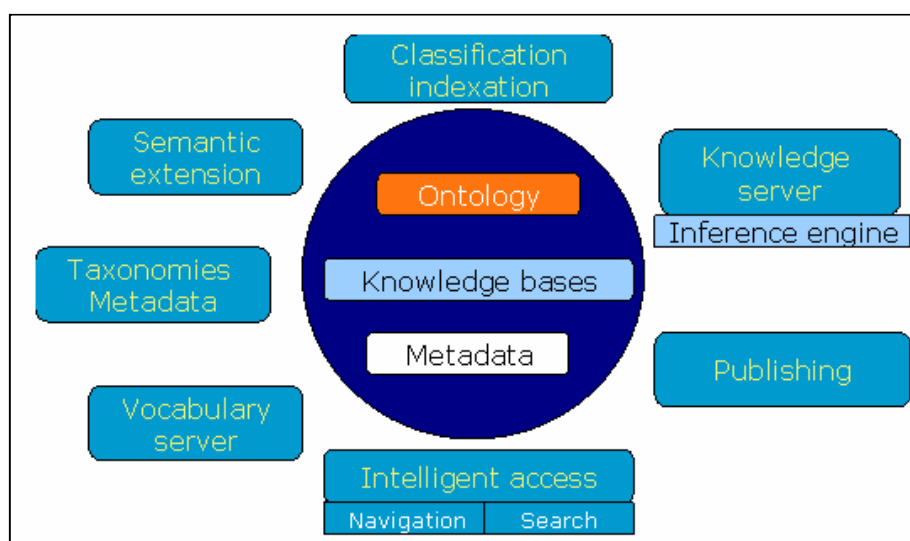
Classification indexation

Semantic extension

Knowledge server

Inference engine

Ontology

Taxonomies Metadata

Knowledge bases

Metadata

Publishing

Vocabulary server

Intelligent access

Navigation

Search